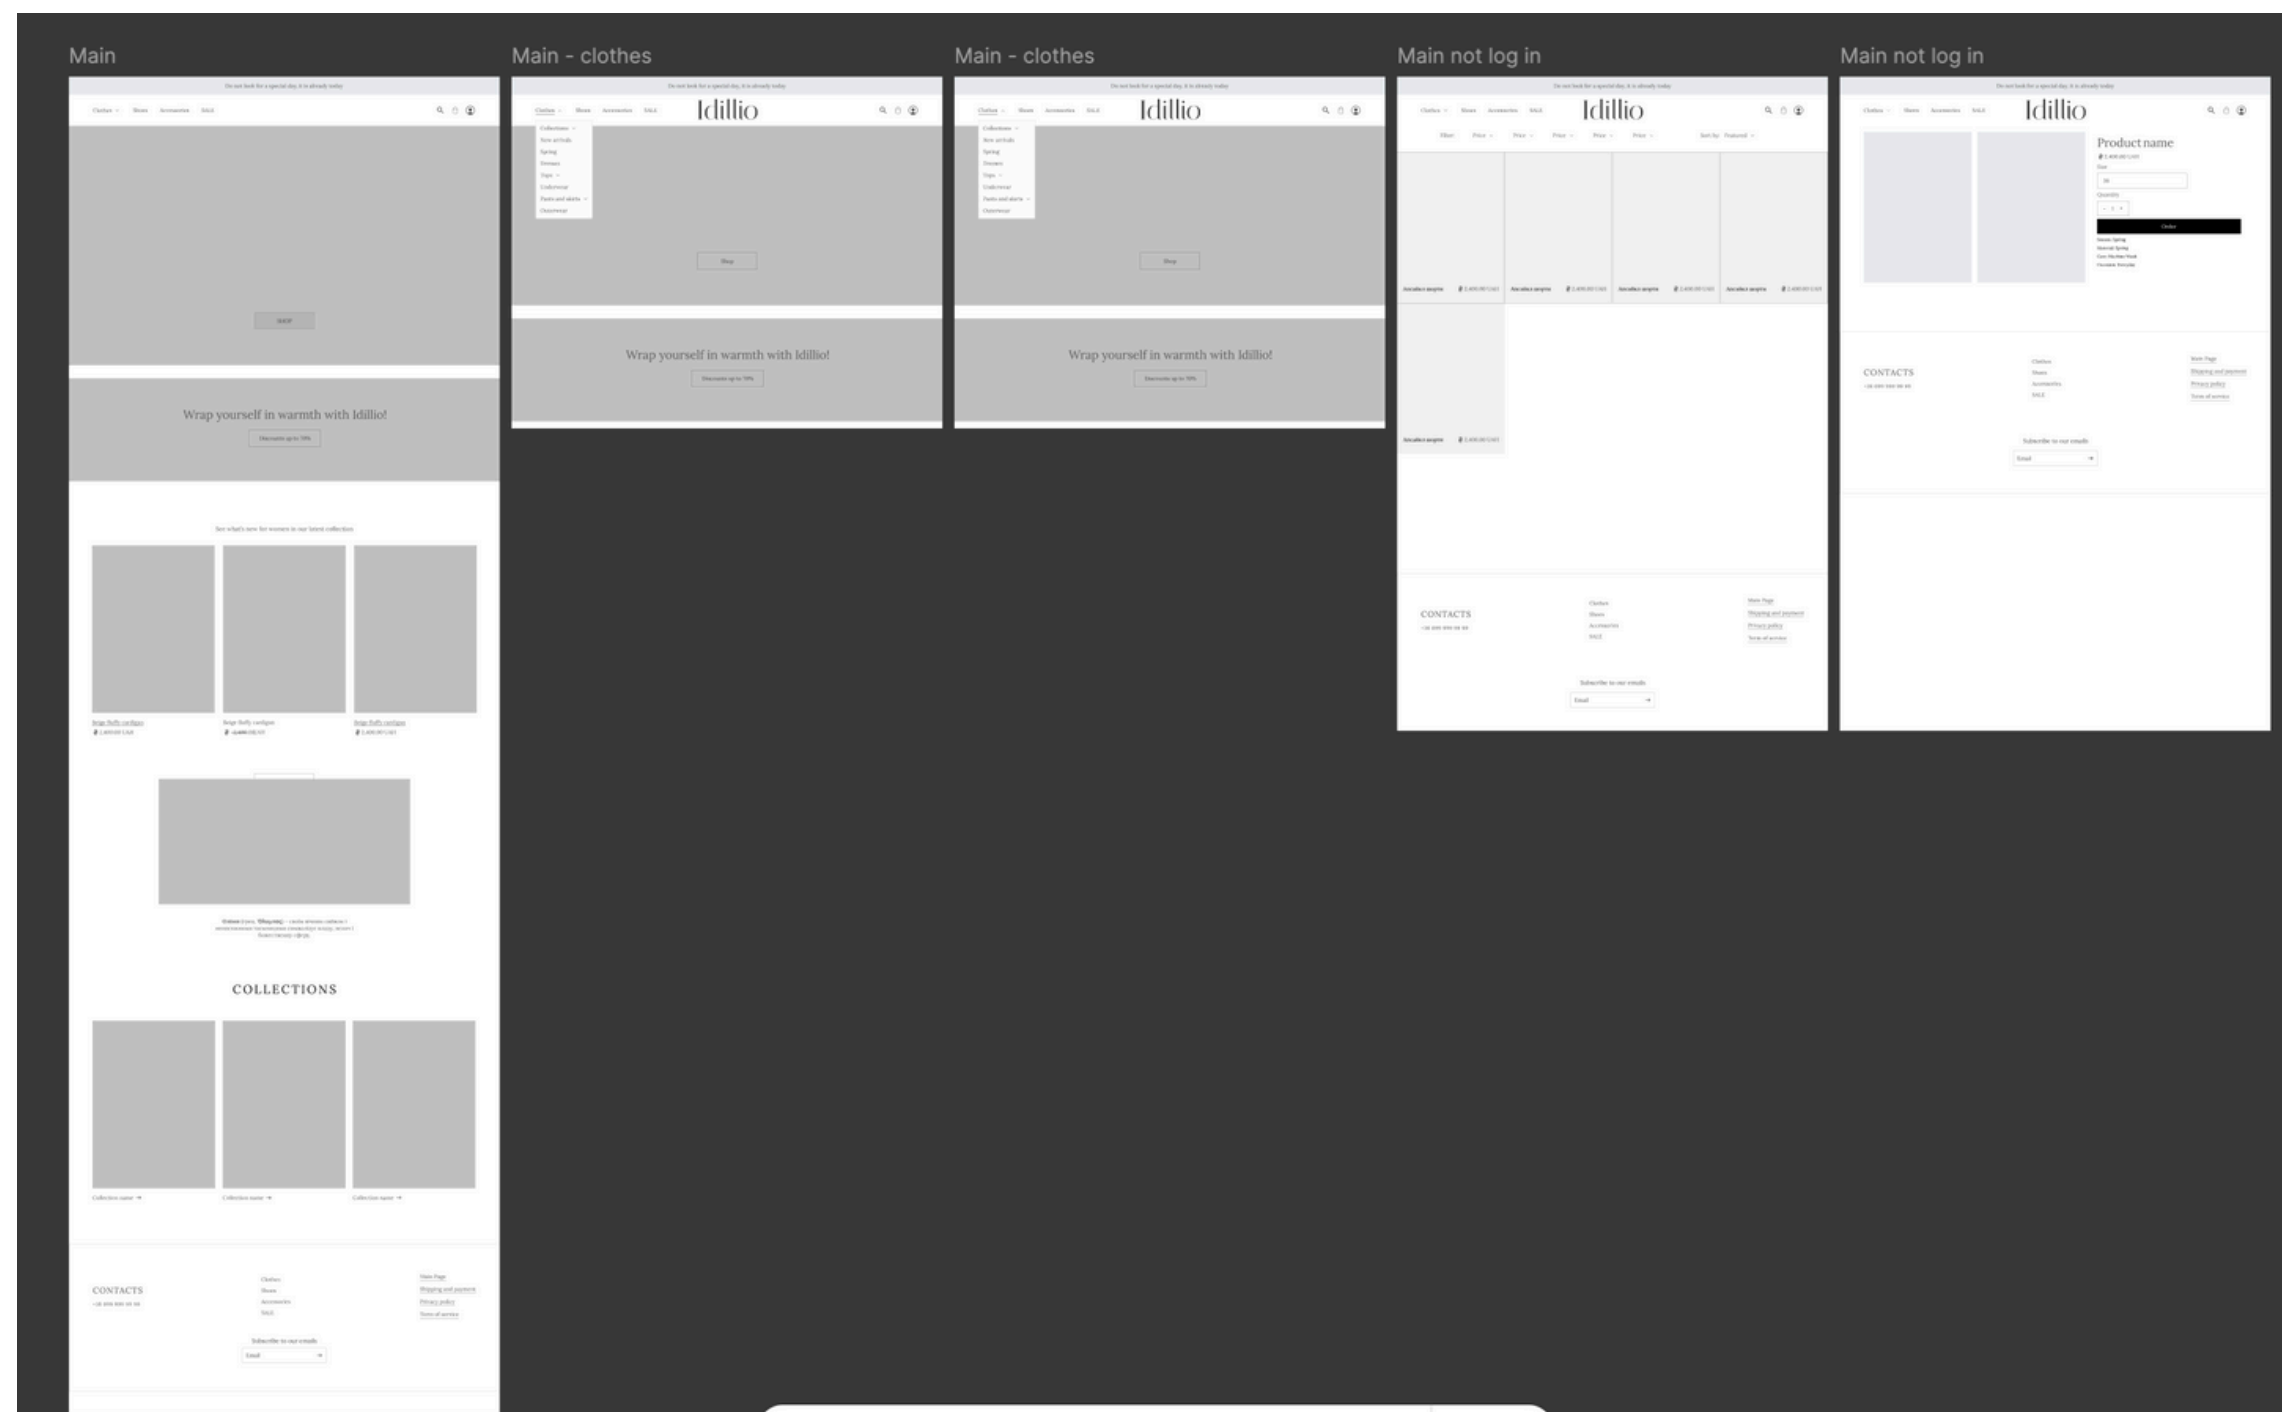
Main

Do not look for a special day, it is already today

Clothes Shoes Accessories SALE

SHOP

Wrap yourself in warmth with Idillio!

Discounts up to 70%

See what's new for women in our latest collection

Beige fluffy cardigan
₴ 2,400.00 UAH

Beige fluffy cardigan
₴ 2,400.00 UAH

Beige fluffy cardigan
₴ 2,400.00 UAH

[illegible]

COLLECTIONS

Collection name →

Collection name →

Collection name →

CONTACTS
+38 000 000 00 00

Clothes
Shoes
Accessories
SALE

Main Page
Shipping and payment
Privacy policy
Term of service

Subscribe to our emails

Email

Main - clothes

Do not look for a special day, it is already today

Clothes Shoes Accessories SALE

Idillio

Collections
New arrivals
Spring
Dresses
Tops
Underwear
Pants and skirts
Outerwear

Shop

Wrap yourself in warmth with Idillio!

Discounts up to 70%

Main - clothes

Do not look for a special day, it is already today

Clothes Shoes Accessories SALE

Idillio

Collections
New arrivals
Spring
Dresses
Tops
Underwear
Pants and skirts
Outerwear

Shop

Wrap yourself in warmth with Idillio!

Discounts up to 70%

Main not log in

Do not look for a special day, it is already today

Clothes Shoes Accessories SALE

Idillio

Filter Price Price Price Price Price Sort by Featured

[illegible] ₴ 2,400.00 UAH

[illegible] ₴ 2,400.00 UAH

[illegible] ₴ 2,400.00 UAH

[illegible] ₴ 2,400.00 UAH

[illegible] ₴ 2,400.00 UAH

CONTACTS
+38 000 000 00 00

Clothes
Shoes
Accessories
SALE

Main Page
Shipping and payment
Privacy policy
Term of service

Subscribe to our emails

Email

Main not log in

Do not look for a special day, it is already today

Clothes Shoes Accessories SALE

Idillio

Product name
₴ 2,400.00 UAH
Size
36
Quantity
- 1 +
Order
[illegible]

CONTACTS
+38 000 000 00 00

Clothes
Shoes
Accessories
SALE

Main Page
Shipping and payment
Privacy policy
Term of service

Subscribe to our emails

Email